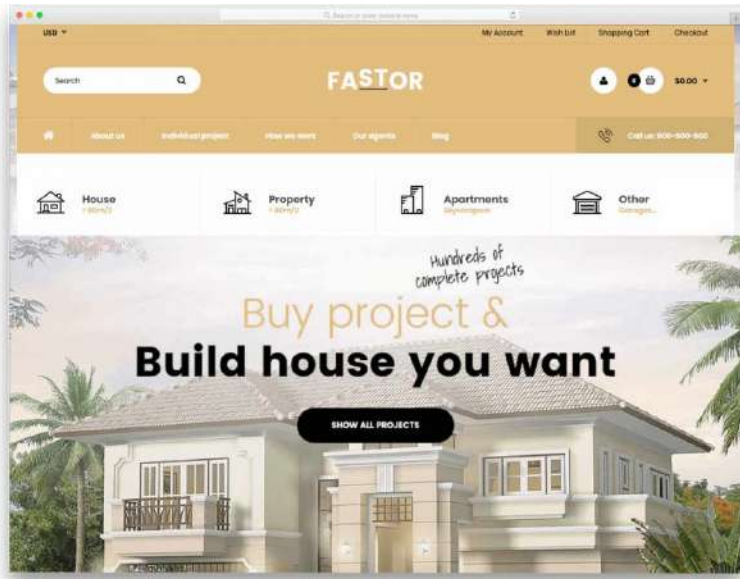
USD ▾

My Account Wish list Shopping Cart Checkout

Search

FASTOR

0 $0.00 ▾

About us Individual project How we work Our agents Blog

Call us: 800-500-500

House
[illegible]

Property
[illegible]

Apartments
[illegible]

Other
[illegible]

Hundreds of complete projects

Buy project &

Build house you want

SHOW ALL PROJECTS